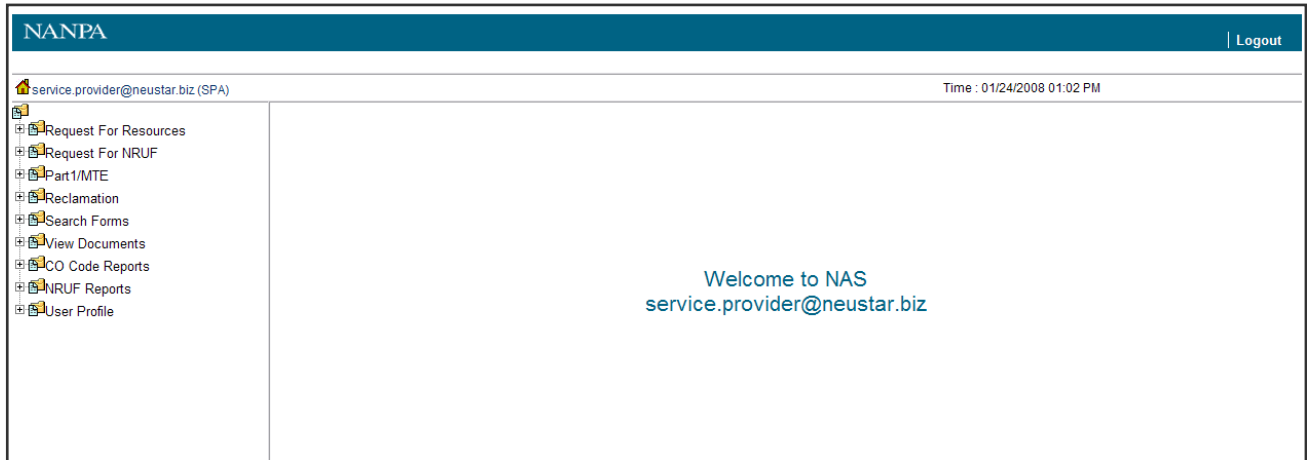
NANPA

Logout

service.provider@neustar.biz (SPA)

Time : 01/24/2008 01:02 PM

Request For Resources
Request For NRUF
Part1/MTE
Reclamation
Search Forms
View Documents
CO Code Reports
NRUF Reports
User Profile

Welcome to NAS
service.provider@neustar.biz